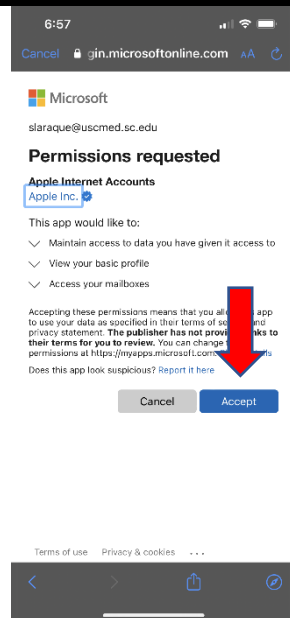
6:57

Cancel gin.microsoftonline.com AA

Microsoft

slaraque@uscmed.sc.edu

Permissions requested

Apple Internet Accounts
Apple Inc.

This app would like to:

Maintain access to data you have given it access to

View your basic profile

Access your mailboxes

Accepting these permissions means that you all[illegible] app to use your data as specified in their terms of se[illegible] privacy statement. The publisher has not provi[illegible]nks to their terms for you to review. You can change t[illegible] permissions at https://myapps.microsoft.com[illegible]ls

Does this app look suspicious? Report it here

Cancel Accept

Terms of use Privacy & cookies ...